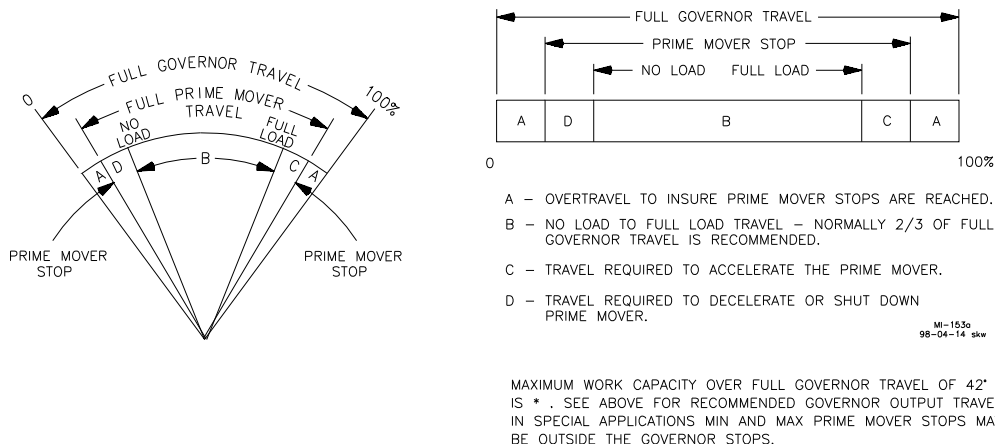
FULL GOVERNOR TRAVEL
0
100%
FULL PRIME MOVER TRAVEL
NO LOAD
FULL LOAD
A D B C A
PRIME MOVER STOP
PRIME MOVER STOP

FULL GOVERNOR TRAVEL
PRIME MOVER STOP
NO LOAD FULL LOAD

| A | D | B | C | A |
|---|---|---|---|---|

0
100%

A – OVERTRAVEL TO INSURE PRIME MOVER STOPS ARE REACHED.

B – NO LOAD TO FULL LOAD TRAVEL – NORMALLY 2/3 OF FULL GOVERNOR TRAVEL IS RECOMMENDED.

C – TRAVEL REQUIRED TO ACCELERATE THE PRIME MOVER.

D – TRAVEL REQUIRED TO DECELERATE OR SHUT DOWN PRIME MOVER.

MI-153a
98-04-14 skw

MAXIMUM WORK CAPACITY OVER FULL GOVERNOR TRAVEL OF 42° IS * . SEE ABOVE FOR RECOMMENDED GOVERNOR OUTPUT TRAVE IN SPECIAL APPLICATIONS MIN AND MAX PRIME MOVER STOPS MA BE OUTSIDE THE GOVERNOR STOPS.